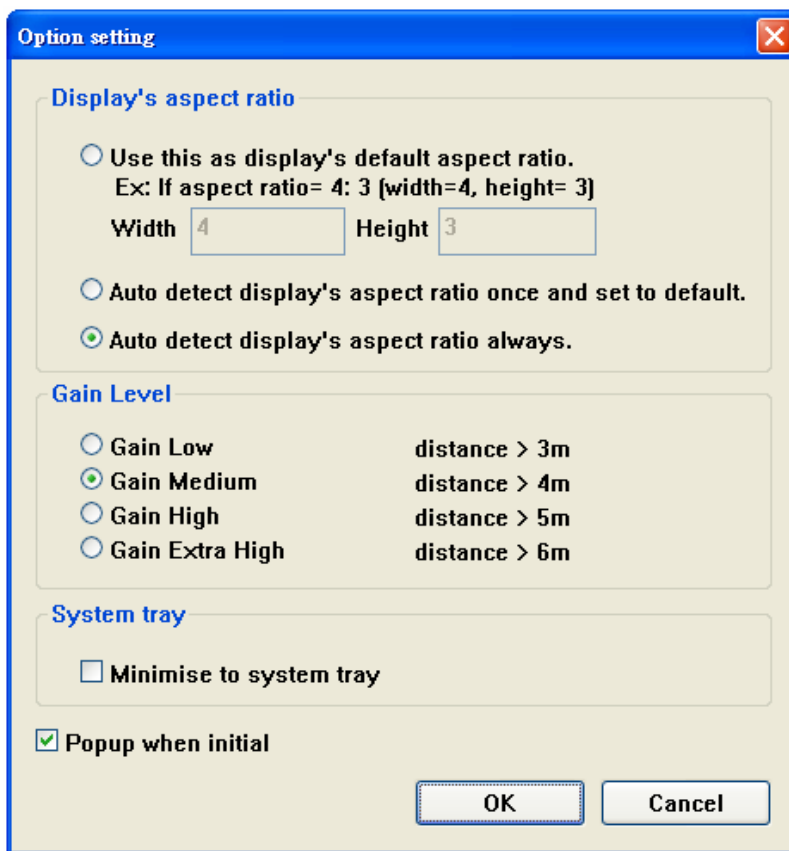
Option setting

Display's aspect ratio

Use this as display's default aspect ratio.
Ex: If aspect ratio= 4: 3 (width=4, height= 3)

Width 4 Height 3

Auto detect display's aspect ratio once and set to default.

Auto detect display's aspect ratio always.

Gain Level

| Gain Low | distance > 3m |
|---|---|
| Gain Medium | distance > 4m |
| Gain High | distance > 5m |
| Gain Extra High | distance > 6m |

System tray

Minimise to system tray

Popup when initial

OK Cancel